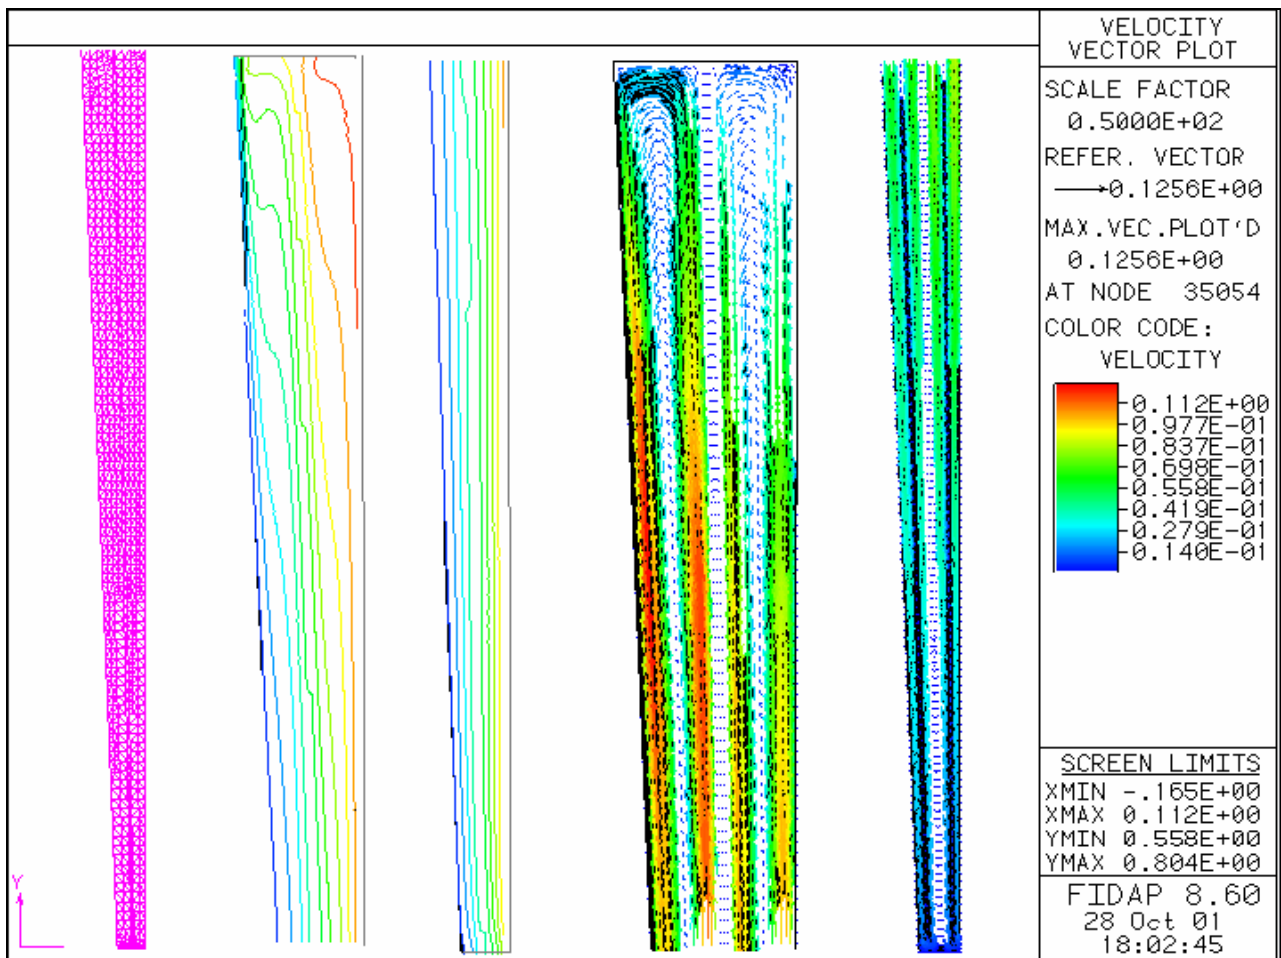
VELOCITY VECTOR PLOT

SCALE FACTOR
0.5000E+02

REFER. VECTOR
→0.1256E+00

MAX.VEC.PLOT'D
0.1256E+00
AT NODE 35054

COLOR CODE:
VELOCITY

0.112E+00
0.977E-01
0.837E-01
0.698E-01
0.558E-01
0.419E-01
0.279E-01
0.140E-01

SCREEN LIMITS
XMIN -.165E+00
XMAX 0.112E+00
YMIN 0.558E+00
YMAX 0.804E+00

FIDAP 8.60
28 Oct 01
18:02:45

Y